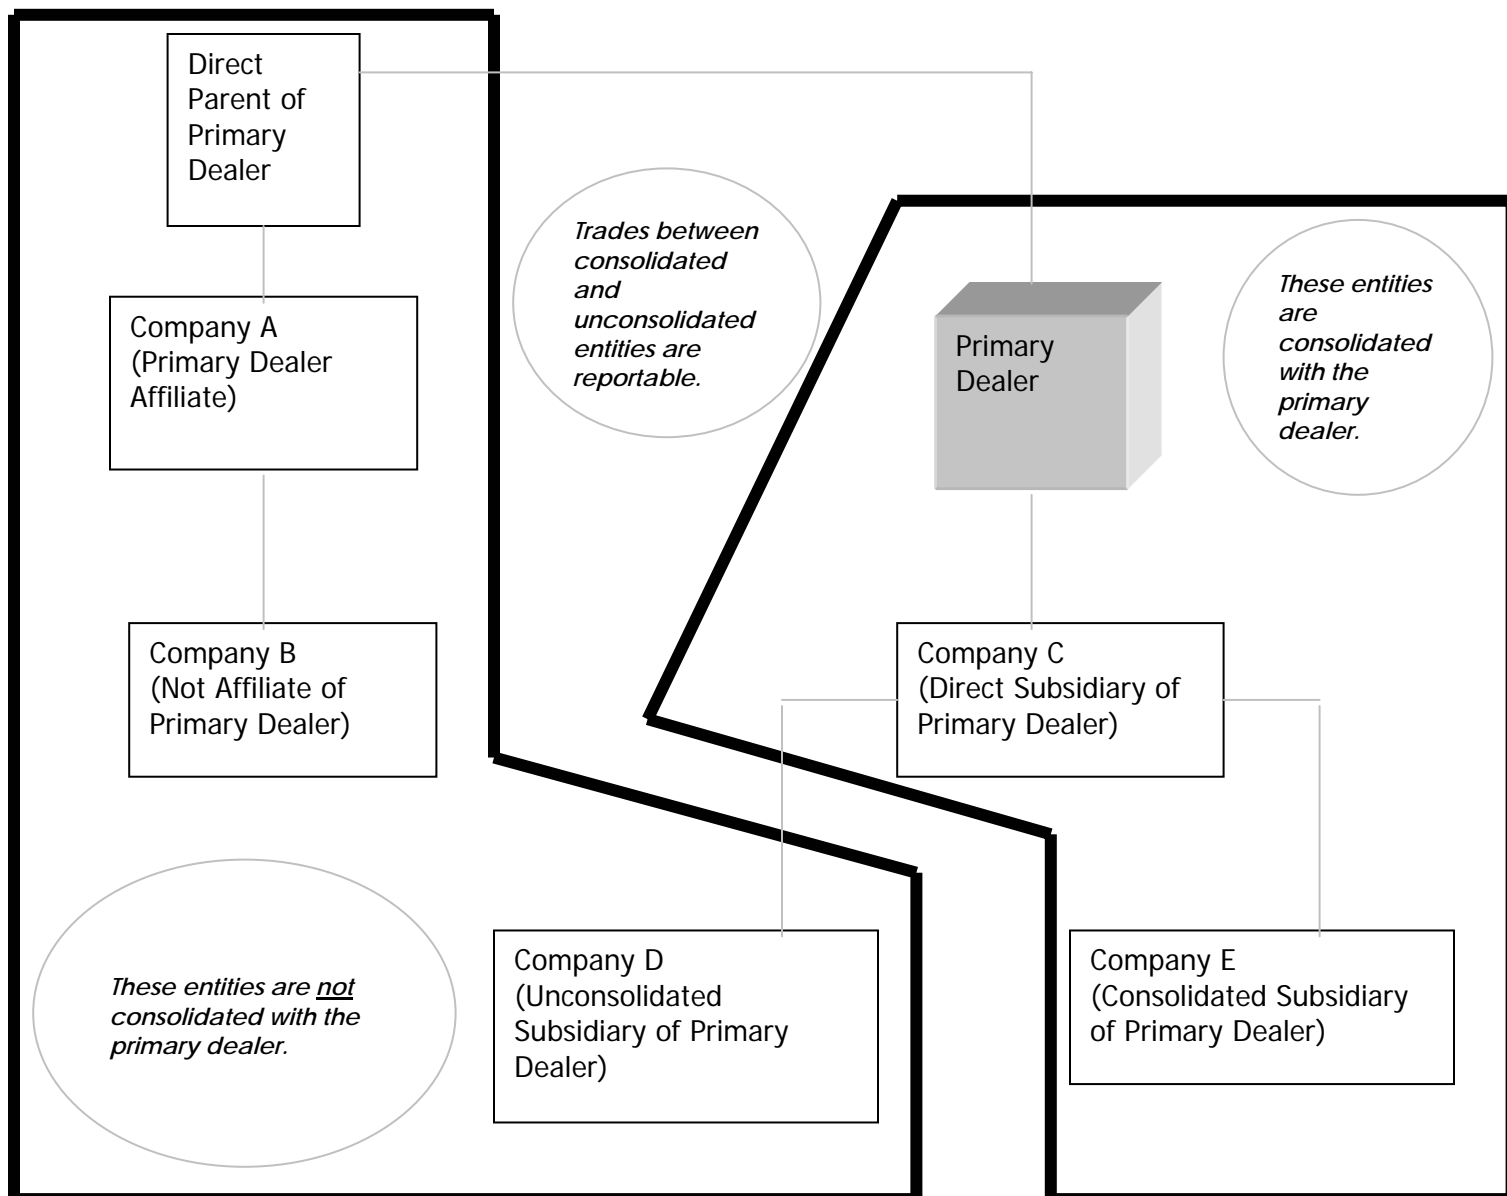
Direct Parent of Primary Dealer

Trades between consolidated and unconsolidated entities are reportable.

Primary Dealer

These entities are consolidated with the primary dealer.

Company A (Primary Dealer Affiliate)

Company B (Not Affiliate of Primary Dealer)

Company C (Direct Subsidiary of Primary Dealer)

These entities are not consolidated with the primary dealer.

Company D (Unconsolidated Subsidiary of Primary Dealer)

Company E (Consolidated Subsidiary of Primary Dealer)